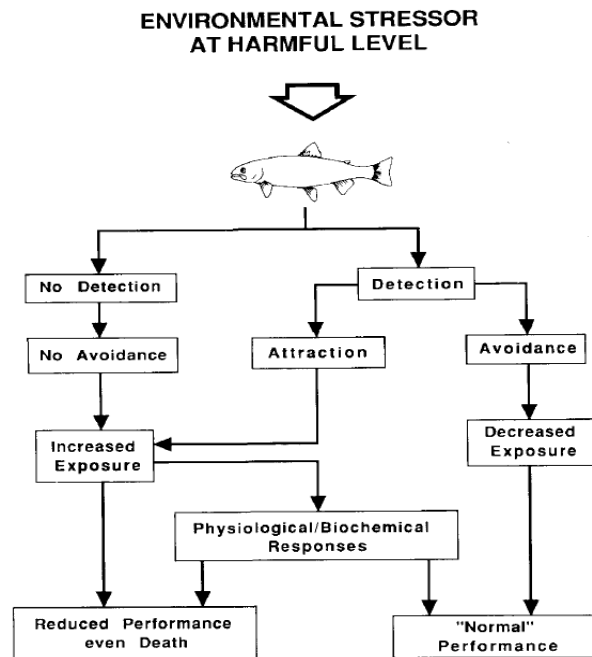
ENVIRONMENTAL STRESSOR AT HARMFUL LEVEL

No Detection

Detection

No Avoidance

Attraction

Avoidance

Increased Exposure

Decreased Exposure

Physiological/Biochemical Responses

Reduced Performance even Death

"Normal" Performance